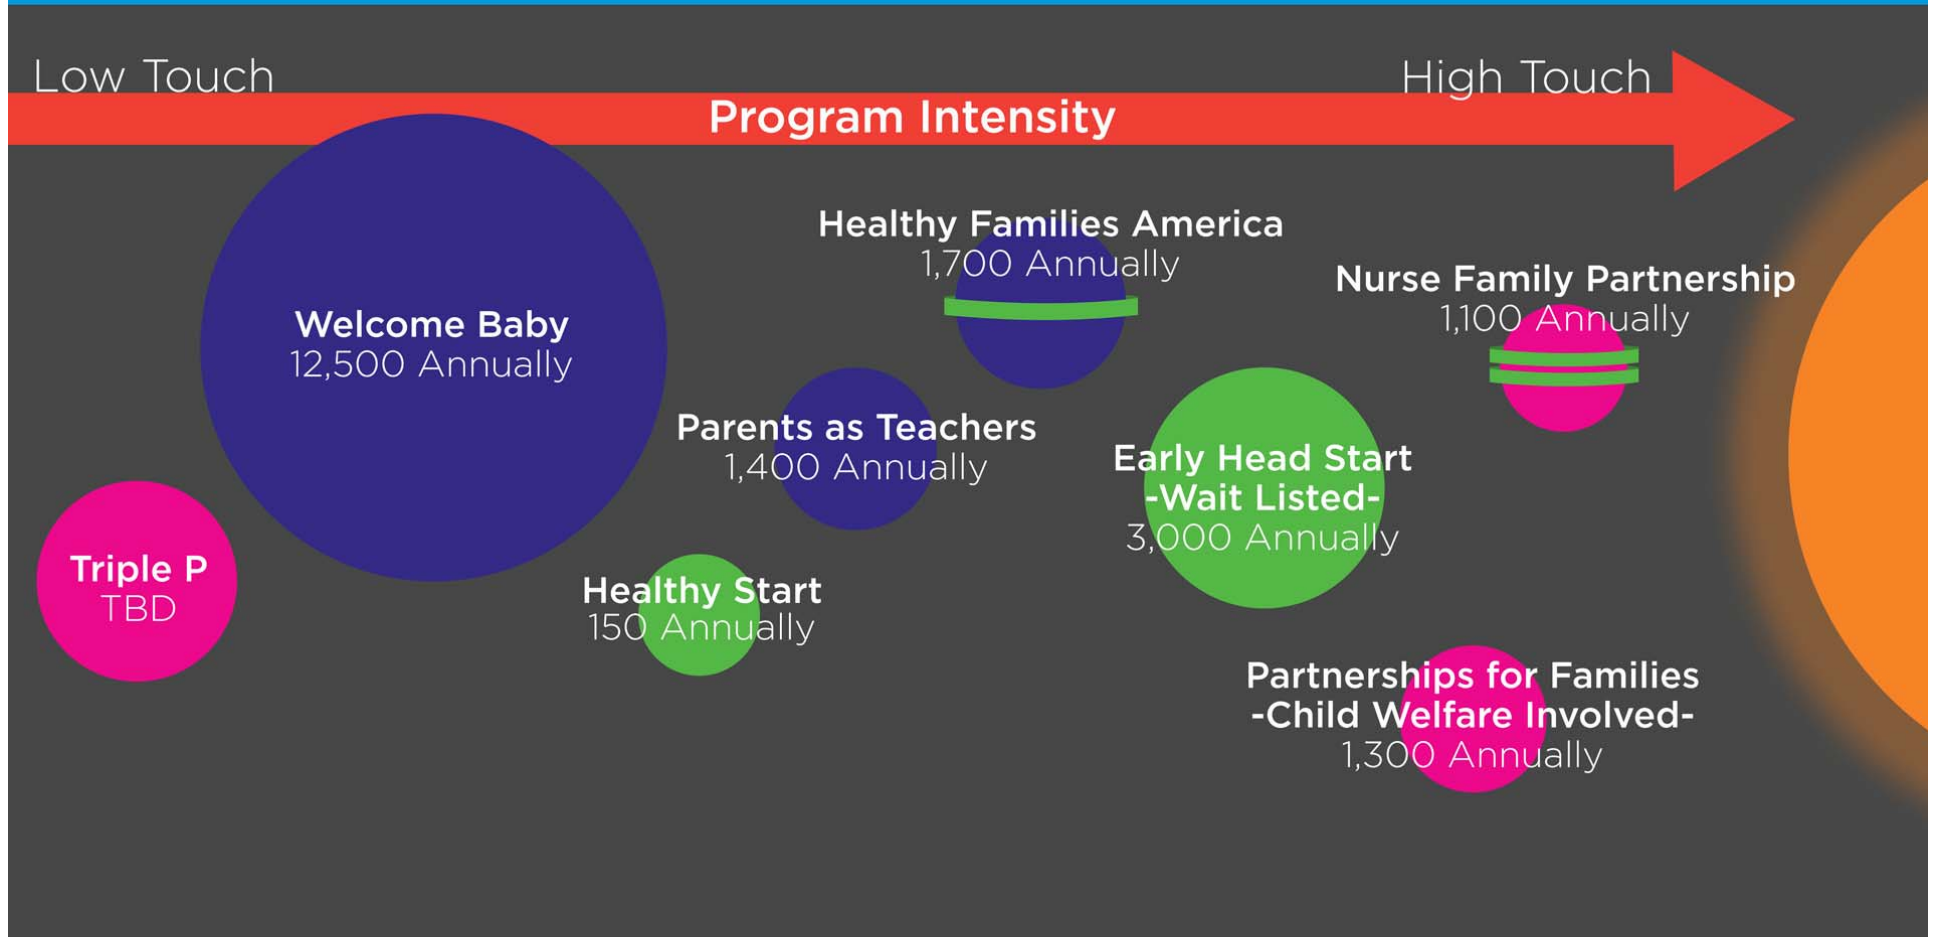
Low Touch

High Touch

Program Intensity

Healthy Families America
1,700 Annually

Nurse Family Partnership
1,100 Annually

Welcome Baby
12,500 Annually

Parents as Teachers
1,400 Annually

Early Head Start
-Wait Listed-
3,000 Annually

Triple P
TBD

Healthy Start
150 Annually

Partnerships for Families
-Child Welfare Involved-
1,300 Annually